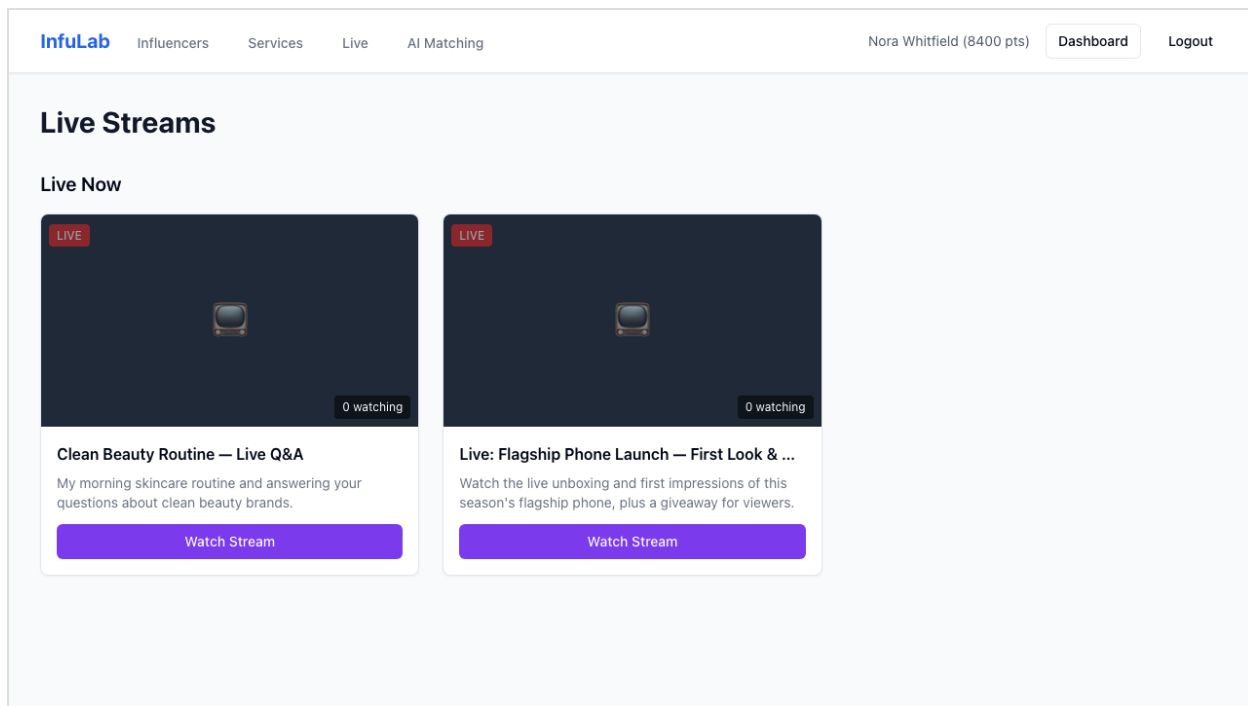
InfuLab Influencers Services Live AI Matching Nora Whitfield (8400 pts) Dashboard Logout

# Live Streams

## Live Now

LIVE

0 watching

Clean Beauty Routine — Live Q&A

My morning skincare routine and answering your questions about clean beauty brands.

Watch Stream

LIVE

0 watching

Live: Flagship Phone Launch — First Look & ...

Watch the live unboxing and first impressions of this season's flagship phone, plus a giveaway for viewers.

Watch Stream